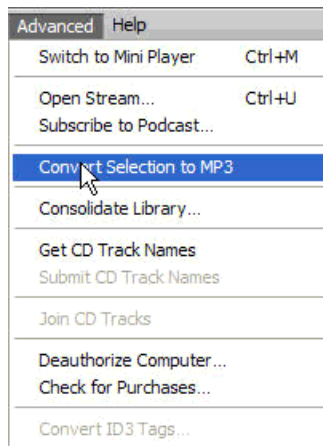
Advanced Help

Switch to Mini Player Ctrl+M

Open Stream... Ctrl+U
Subscribe to Podcast...

Convert Selection to MP3

Consolidate Library...

Get CD Track Names
Submit CD Track Names

Join CD Tracks

Deauthorize Computer...
Check for Purchases...

Convert ID3 Tags...